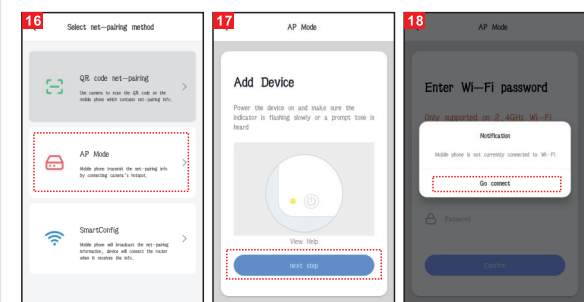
16

Select net-pairing method

QR code net-pairing

Use camera to scan the QR code on the mobile phone which contains net-pairing info.

AP Mode

Mobile phone transmit the net-pairing info by connecting camera's hotspot.

SmartConfig

Mobile phone will broadcast the net-pairing information, device will connect the router when it receives the info.

17

AP Mode

Add Device

Power the device on and make sure the indicator is flashing slowly or a prompt tone is heard

View Help

Next step

18

AP Mode

Enter Wi-Fi password

Only supported on 2.4GHz Wi-Fi

Notification

Mobile phone is not currently connected to Wi-Fi

Go connect

Password

Confirm